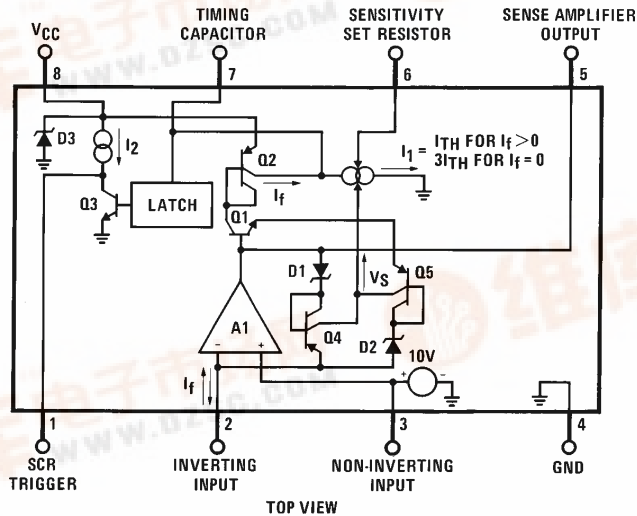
$V_{CC}$
8

TIMING CAPACITOR
7

SENSITIVITY SET RESISTOR
6

SENSE AMPLIFIER OUTPUT
5

D3
$I_2$
Q2
$I_1 = I_{TH}$ FOR $I_f > 0$
$3I_{TH}$ FOR $I_f = 0$
$I_f$
Q3
LATCH
Q1
D1
$V_S$
Q5
A1
Q4
D2
10V
$I_f$

1
SCR TRIGGER

2
INVERTING INPUT

3
NON-INVERTING INPUT

4
GND

TOP VIEW